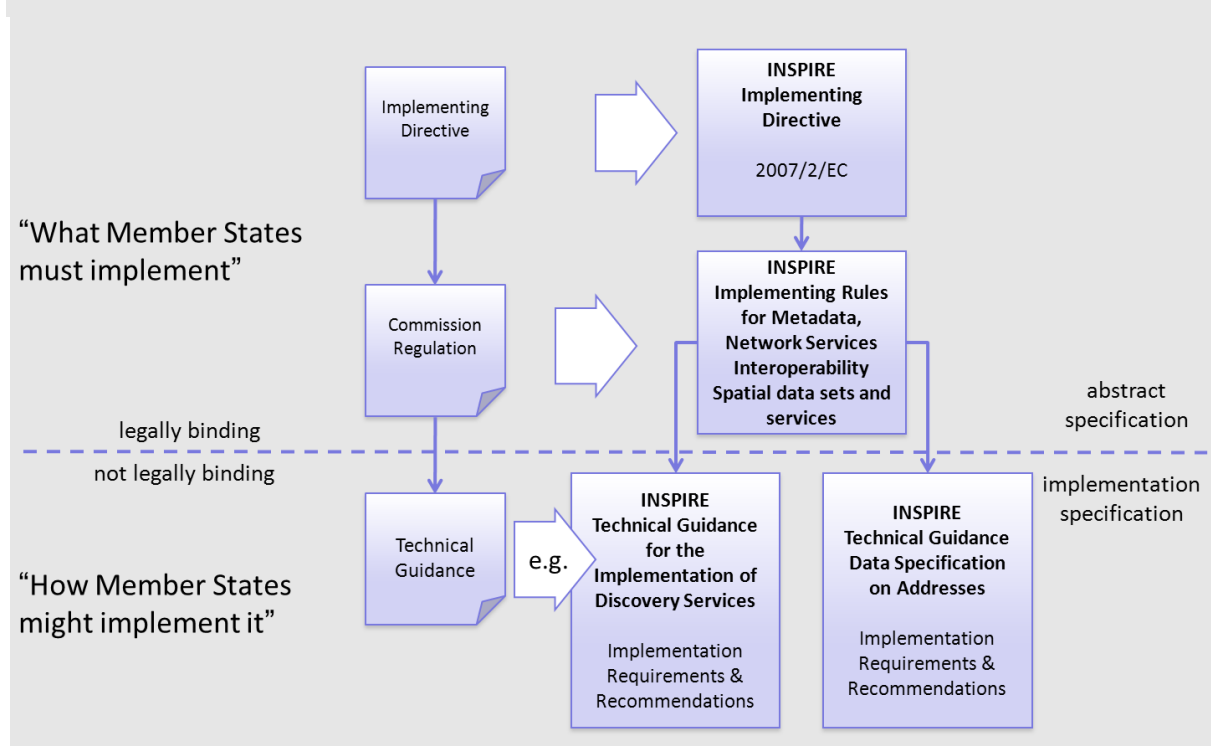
Implementing Directive

INSPIRE Implementing Directive

2007/2/EC

"What Member States must implement"

Commission Regulation

INSPIRE Implementing Rules for Metadata, Network Services Interoperability Spatial data sets and services

abstract specification

legally binding

not legally binding

implementation specification

Technical Guidance

e.g.

INSPIRE Technical Guidance for the Implementation of Discovery Services

Implementation Requirements & Recommendations

INSPIRE Technical Guidance Data Specification on Addresses

Implementation Requirements & Recommendations

"How Member States might implement it"